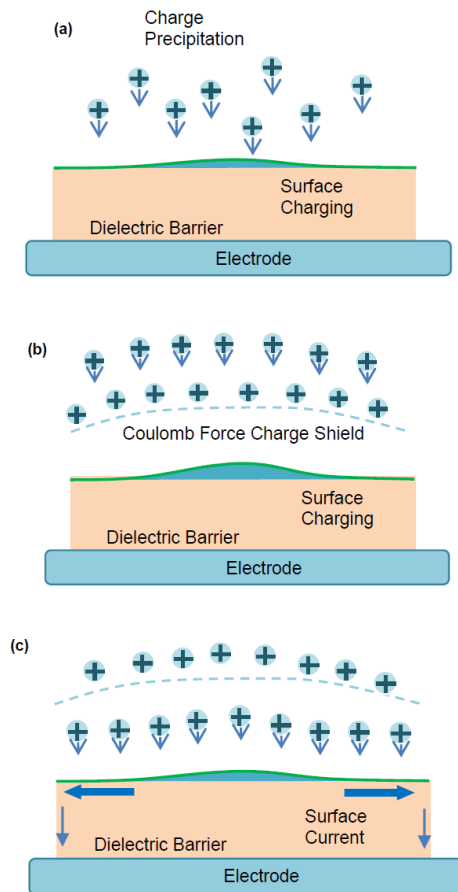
(a)

Charge Precipitation

Surface Charging

Dielectric Barrier

Electrode

(b)

Coulomb Force Charge Shield

Surface Charging

Dielectric Barrier

Electrode

(c)

Surface Current

Dielectric Barrier

Electrode